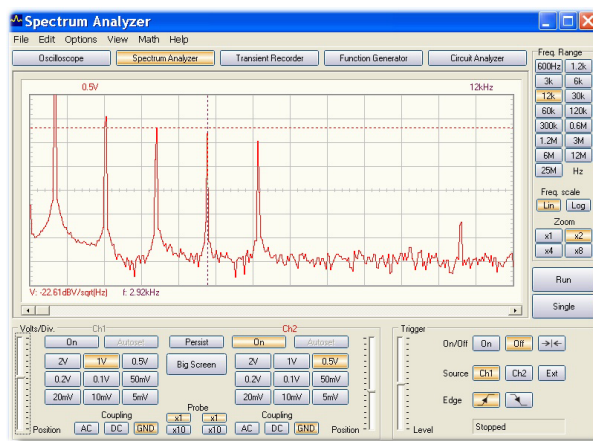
Spectrum Analyzer

File Edit Options View Math Help

Oscilloscope | Spectrum Analyzer | Transient Recorder | Function Generator | Circuit Analyzer

0.5V

12kHz

V: -22.61dBV/sqrt(Hz) f: 2.92kHz

Freq. Range

| 600Hz | 1.2k |
|---|---|
| 3k | 6k |
| 12k | 30k |
| 60k | 120k |
| 300k | 0.6M |
| 1.2M | 3M |
| 6M | 12M |
| 25M | Hz |

Freq. scale

Lin Log

Zoom

| x1 | x2 |
|---|---|
| x4 | x8 |

Run

Single

Volts/Div.

Ch1

On Autoset

| 2V | 1V | 0.5V |
|---|---|---|
| 0.2V | 0.1V | 50mV |
| 20mV | 10mV | 5mV |

Coupling

Position AC DC GND

Persist

Big Screen

Probe

x1 x1

x10 x10

Ch2

On Autoset

| 2V | 1V | 0.5V |
|---|---|---|
| 0.2V | 0.1V | 50mV |
| 20mV | 10mV | 5mV |

Coupling

AC DC GND Position

Trigger

On/Off On Off →|←

Source Ch1 Ch2 Ext

Edge

Level

Stopped